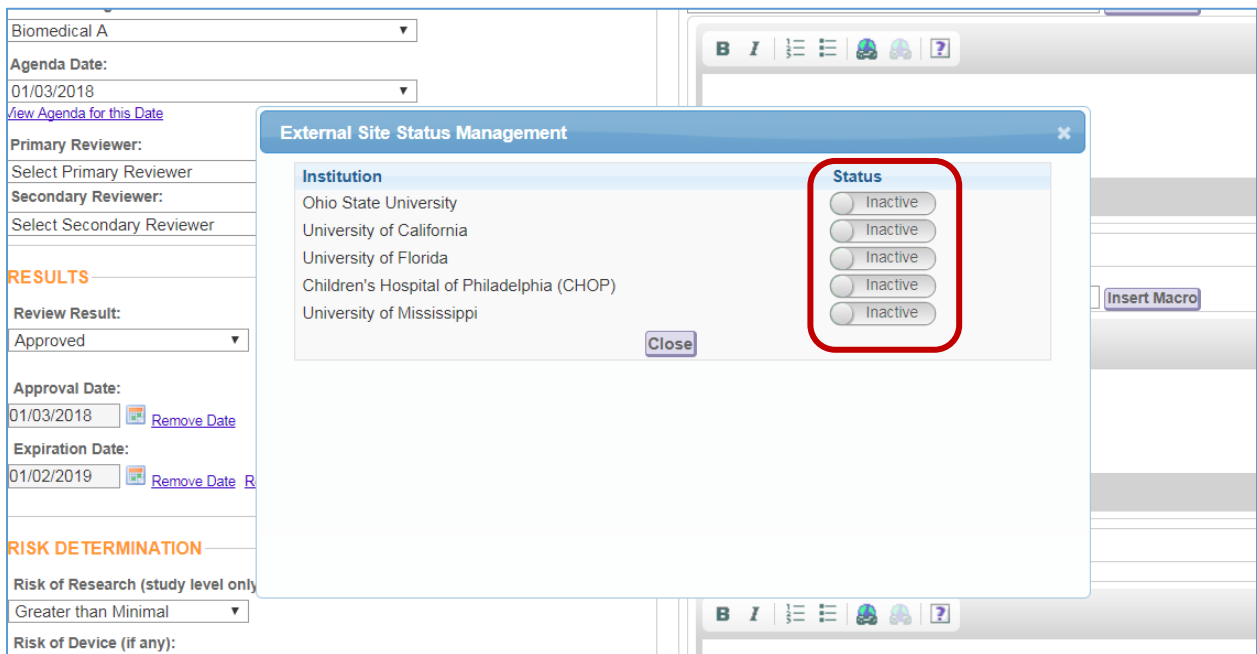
Biomedical A

Agenda Date:

01/03/2018

View Agenda for this Date

Primary Reviewer:

Select Primary Reviewer

Secondary Reviewer:

Select Secondary Reviewer

RESULTS

Review Result:

Approved

Approval Date:

01/03/2018 Remove Date

Expiration Date:

01/02/2019 Remove Date R

RISK DETERMINATION

Risk of Research (study level only

Greater than Minimal

Risk of Device (if any):

B I ?

External Site Status Management ×

| Institution | Status |
|---|---|
| Ohio State University | Inactive |
| University of California | Inactive |
| University of Florida | Inactive |
| Children's Hospital of Philadelphia (CHOP) | Inactive |
| University of Mississippi | Inactive |

Close

Insert Macro

B I ?